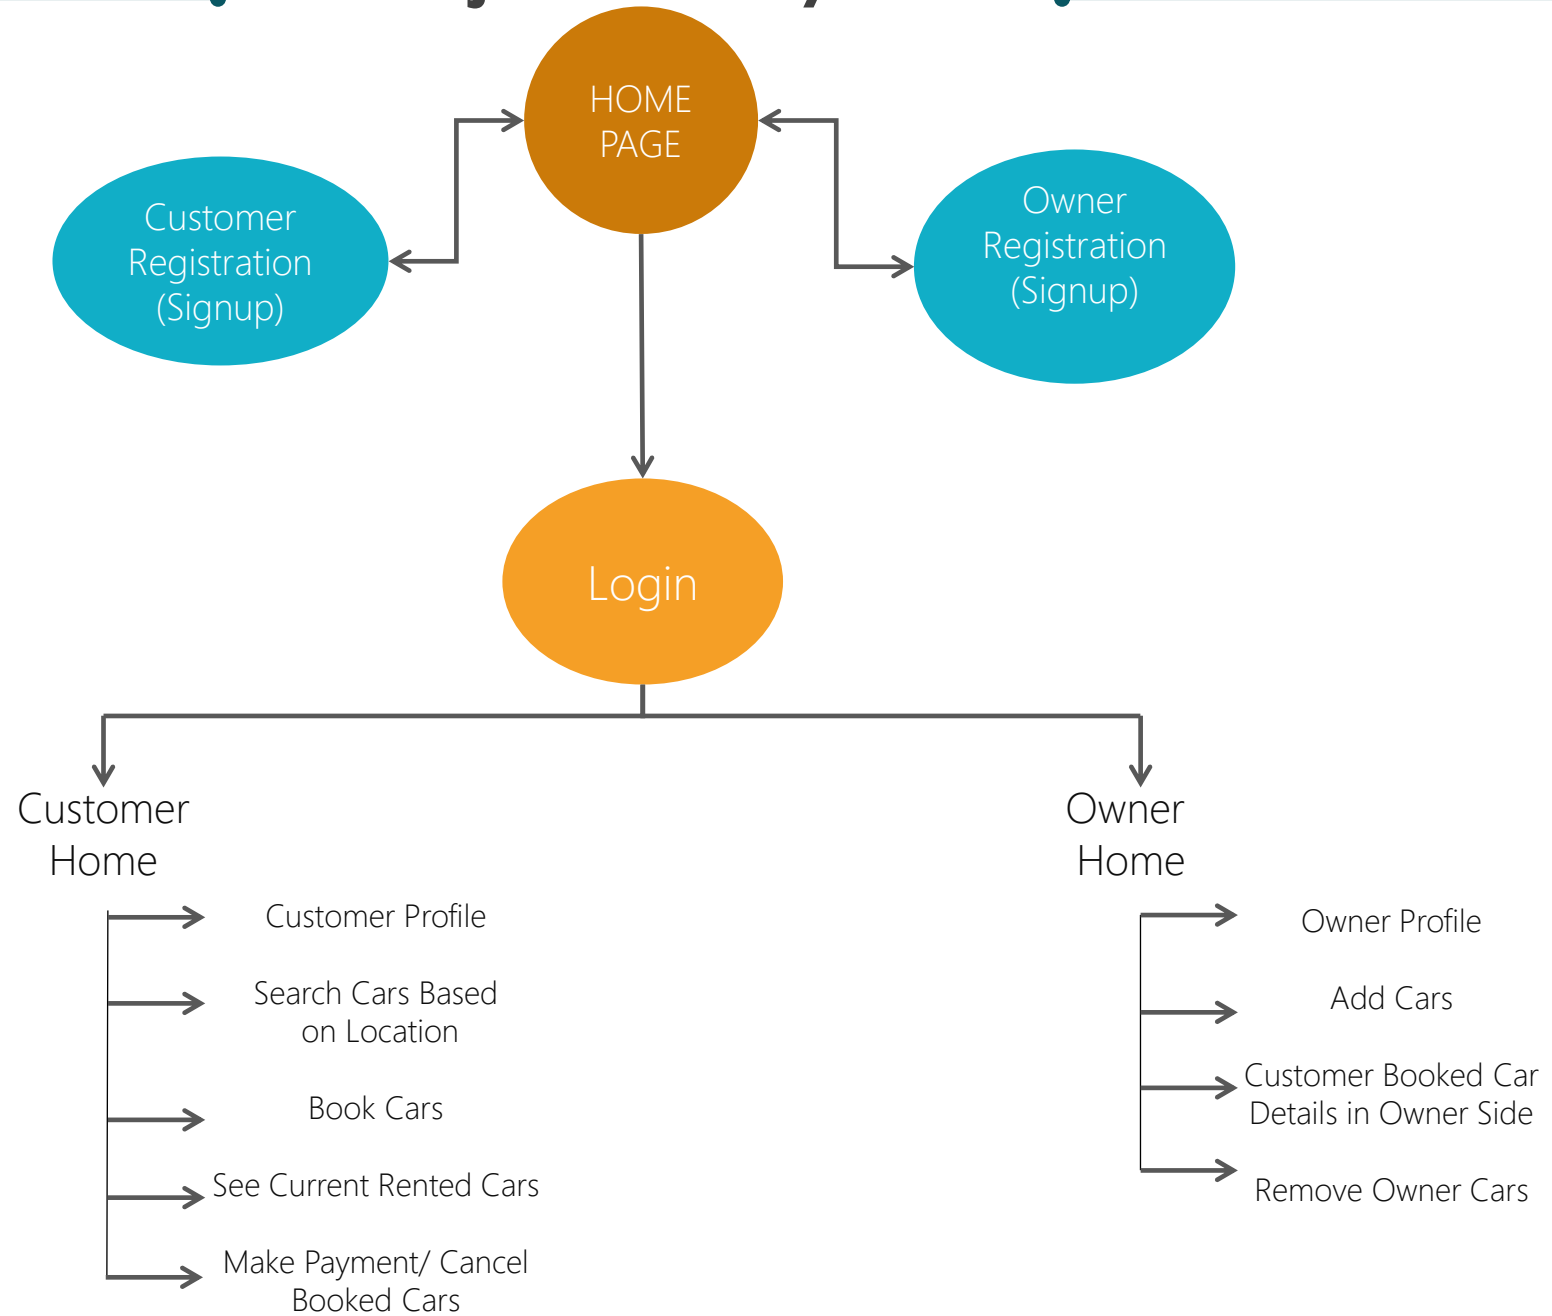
HOME PAGE

Customer Registration (Signup)

Owner Registration (Signup)

Login

Customer Home

Customer Profile

Search Cars Based on Location

Book Cars

See Current Rented Cars

Make Payment/ Cancel Booked Cars

Owner Home

Owner Profile

Add Cars

Customer Booked Car Details in Owner Side

Remove Owner Cars